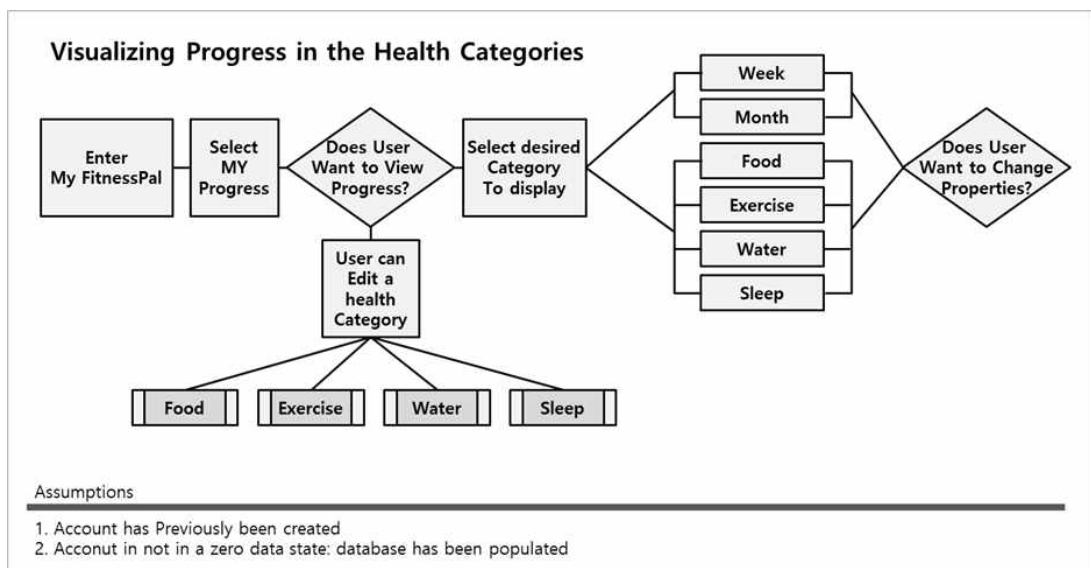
Visualizing Progress in the Health Categories

Enter My FitnessPal

Select MY Progress

Does User Want to View Progress?

Select desired Category To display

Week

Month

Food

Exercise

Water

Sleep

Does User Want to Change Properties?

User can Edit a health Category

Food

Exercise

Water

Sleep

Assumptions

1. Account has Previously been created
2. Acconut in not in a zero data state: database has been populated